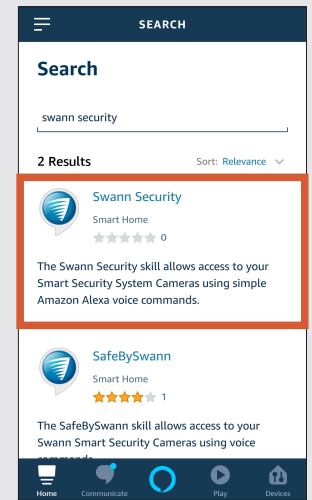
SEARCH

Search

swann security

2 Results

Sort: Relevance

Swann Security

Smart Home

0

The Swann Security skill allows access to your Smart Security System Cameras using simple Amazon Alexa voice commands.

SafeBySwann

Smart Home

1

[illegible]

The SafeBySwann skill allows access to your Swann Smart Security Cameras using voice

Home

Communicate

Play

Devices